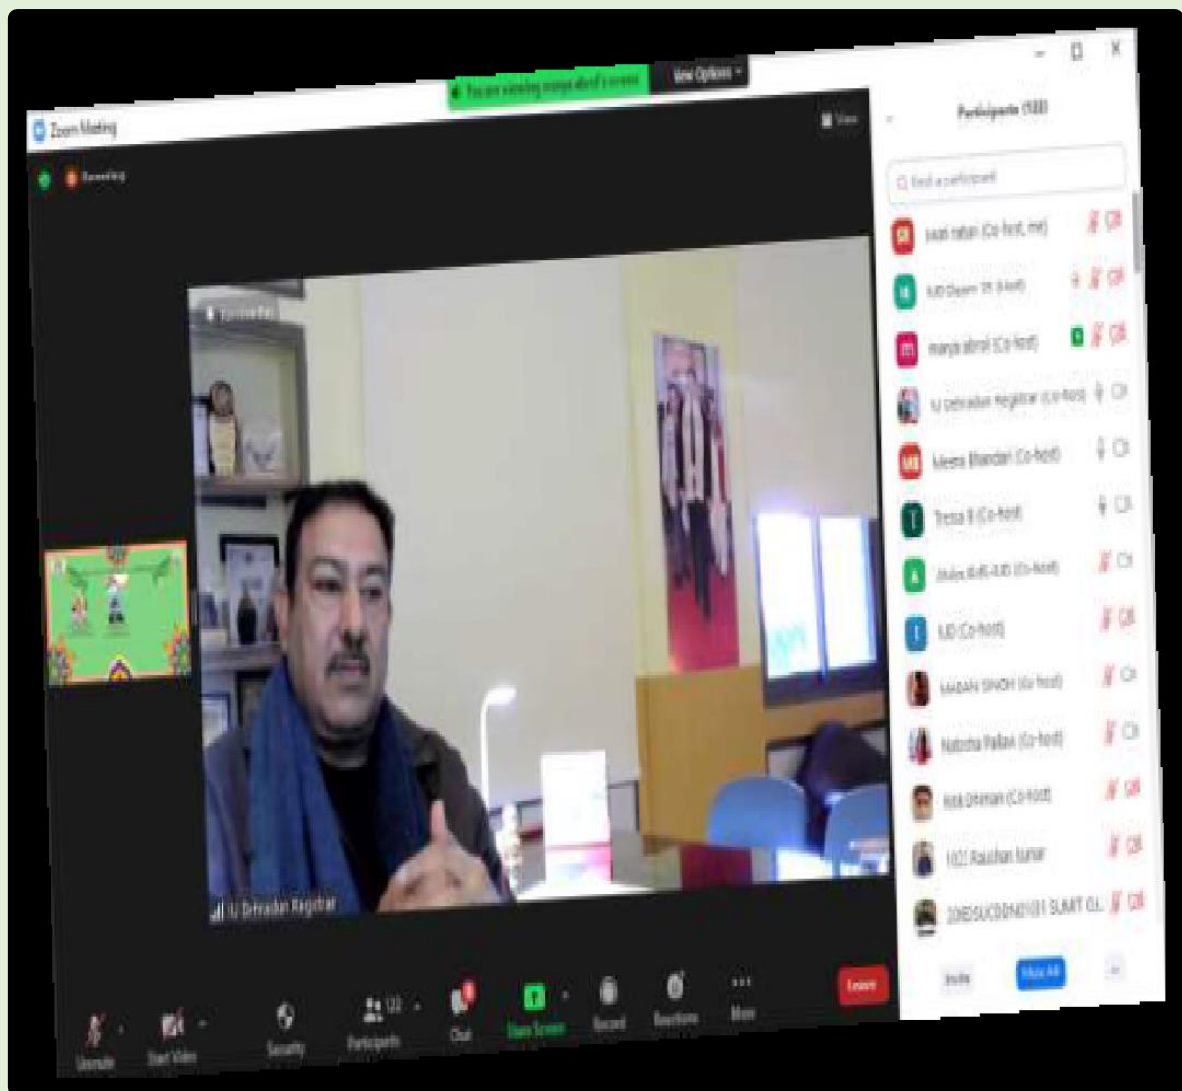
You are viewing manya abrol's screen View Options

Zoom Meeting

Recording

View

Participants (122)

Find a participant

swati rattan (Co-host, me)

IUD Dean SW (Host)

manya abrol (Co-host)

IU Dehradun Registrar (Co-host)

Meena Bhandari (Co-host)

Tressa B (Co-host)

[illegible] (Co-host)

IUD (Co-host)

MADAN SINGH (Co-host)

Natasha Pathak (Co-host)

Ritik Dhiman (Co-host)

1022 Raushan kumar

20IEDSUCDDN01101 SUMIT O...

Invite Mute All

IU Dehradun Registrar

Unmute Start Video Security Participants 122 Chat Share Screen Record Reactions More Leave